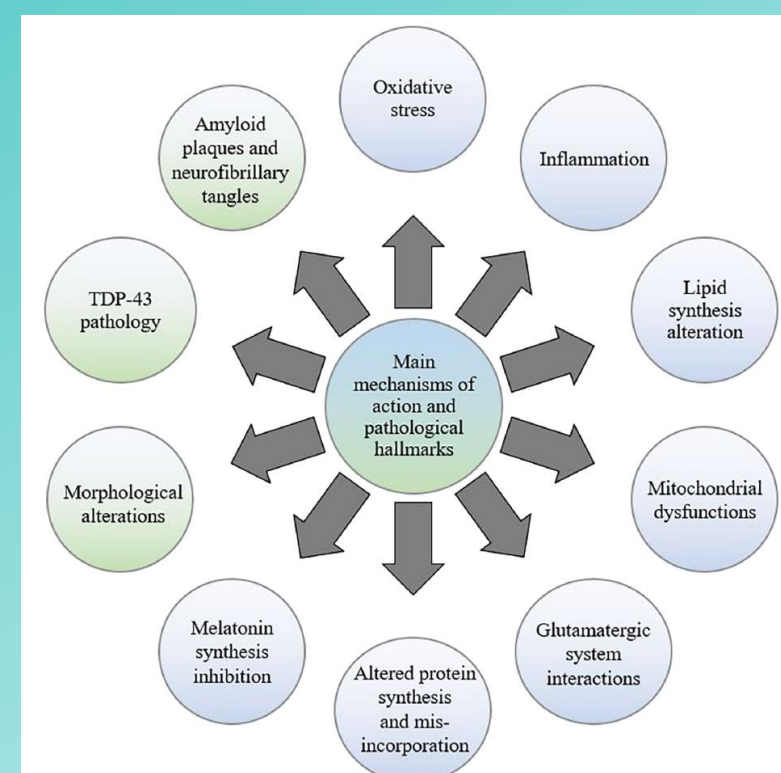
Main mechanisms of action and pathological hallmarks

Oxidative stress

Inflammation

Lipid synthesis alteration

Mitochondrial dysfunctions

Glutamatergic system interactions

Altered protein synthesis and mis-incorporation

Melatonin synthesis inhibition

Morphological alterations

TDP-43 pathology

Amyloid plaques and neurofibrillary tangles